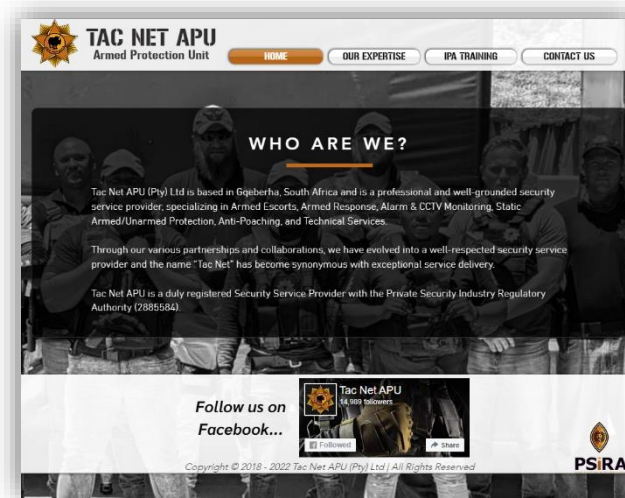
TAC NET APU
Armed Protection Unit

HOME
OUR EXPERTISE
IPA TRAINING
CONTACT US

WHO ARE WE?

Tac Net APU (Pty) Ltd is based in Gqeberha, South Africa and is a professional and well-grounded security service provider, specializing in Armed Escorts, Armed Response, Alarm & CCTV Monitoring, Static Armed/Unarmed Protection, Anti-Poaching, and Technical Services.

Through our various partnerships and collaborations, we have evolved into a well-respected security service provider and the name "Tac Net" has become synonymous with exceptional service delivery.

Tac Net APU is a duly registered Security Service Provider with the Private Security Industry Regulatory Authority (2885584).

Follow us on Facebook...

Tac Net APU
14,999 followers
Followed
Share

PSiRA

Copyright © 2018 - 2022 Tac Net APU (Pty) Ltd | All Rights Reserved